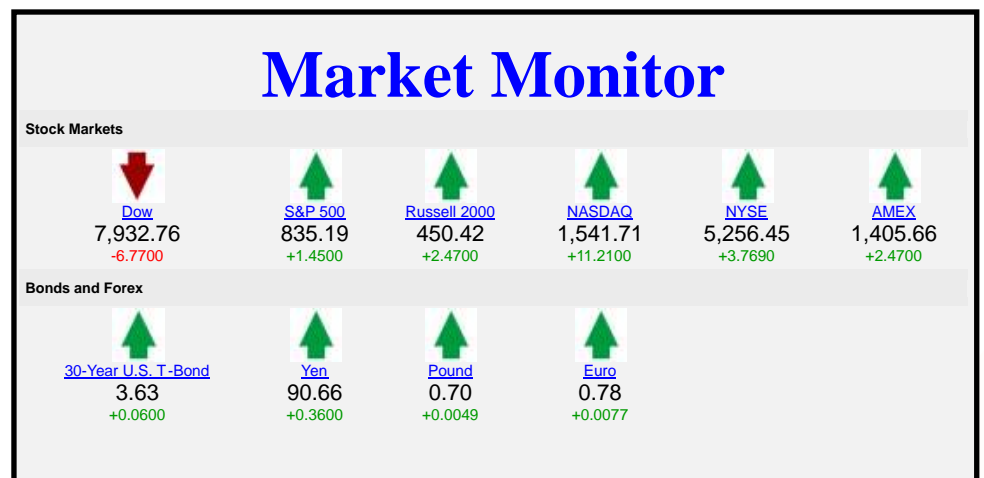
Market Monitor

Stock Markets

| Dow | S&P 500 | Russell 2000 | NASDAQ | NYSE | AMEX |
|---|---|---|---|---|---|
| 7,932.76 | 835.19 | 450.42 | 1,541.71 | 5,256.45 | 1,405.66 |
| -6.7700 | +1.4500 | +2.4700 | +11.2100 | +3.7690 | +2.4700 |

Bonds and Forex

| 30-Year U.S. T-Bond | Yen | Pound | Euro |
|---|---|---|---|
| 3.63 | 90.66 | 0.70 | 0.78 |
| +0.0600 | +0.3600 | +0.0049 | +0.0077 |